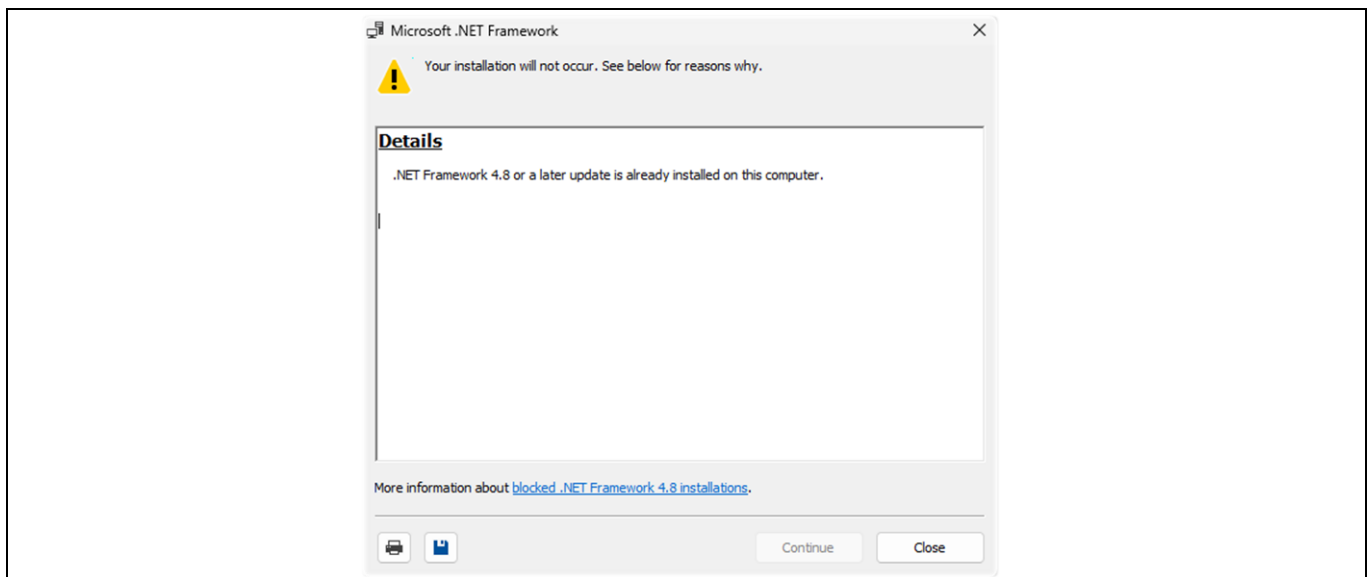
Microsoft .NET Framework

Your installation will not occur. See below for reasons why.

Details

.NET Framework 4.8 or a later update is already installed on this computer.

More information about blocked .NET Framework 4.8 installations.

Continue

Close